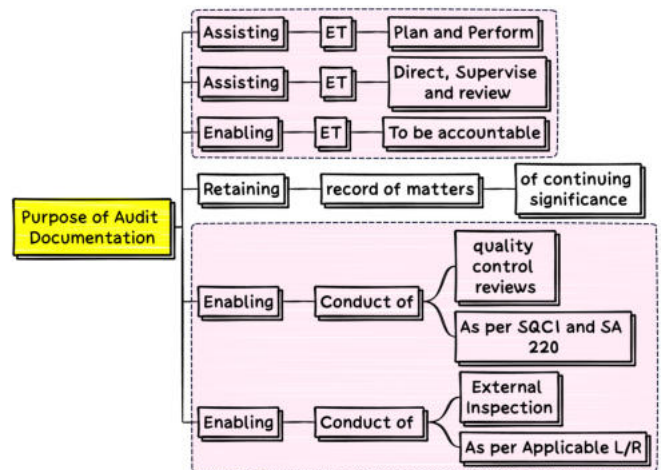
Purpose of Audit Documentation

Assisting — ET — Plan and Perform

Assisting — ET — Direct, Supervise and review

Enabling — ET — To be accountable

Retaining — record of matters — of continuing significance

Enabling — Conduct of — quality control reviews — As per SQC1 and SA 220

Enabling — Conduct of — External Inspection — As per Applicable L/R